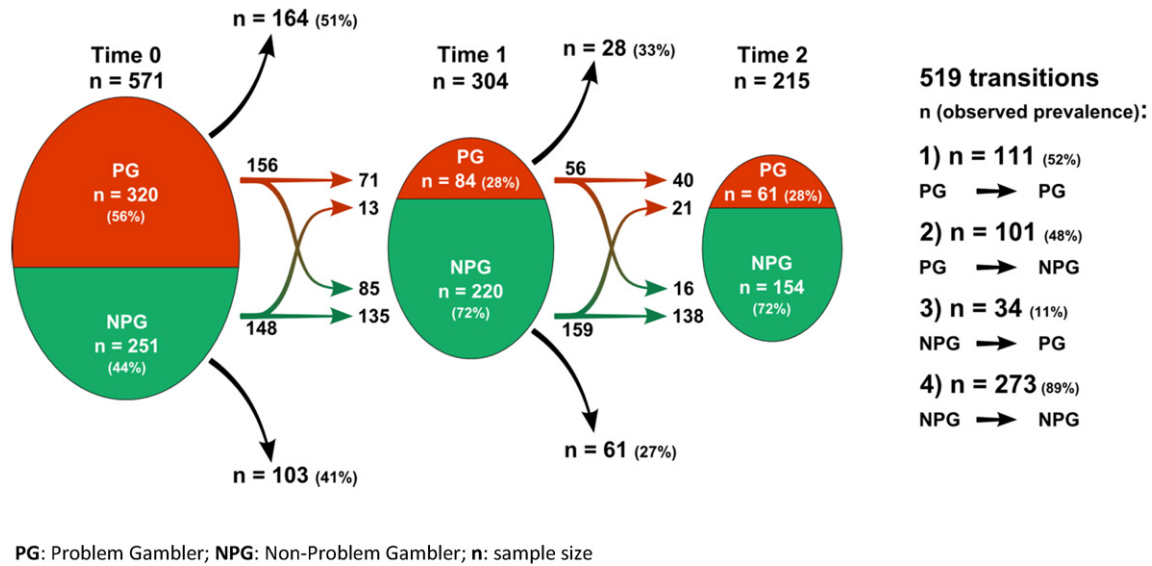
Time 0
n = 571

n = 164 (51%)

PG
n = 320
(56%)

NPG
n = 251
(44%)

n = 103 (41%)

156
148

71
13
85
135

Time 1
n = 304

n = 28 (33%)

PG
n = 84 (28%)

NPG
n = 220
(72%)

n = 61 (27%)

56
159

40
21
16
138

Time 2
n = 215

PG
n = 61 (28%)

NPG
n = 154
(72%)

519 transitions
n (observed prevalence):

1) n = 111 (52%)
PG → PG

2) n = 101 (48%)
PG → NPG

3) n = 34 (11%)
NPG → PG

4) n = 273 (89%)
NPG → NPG

PG: Problem Gambler; NPG: Non-Problem Gambler; n: sample size